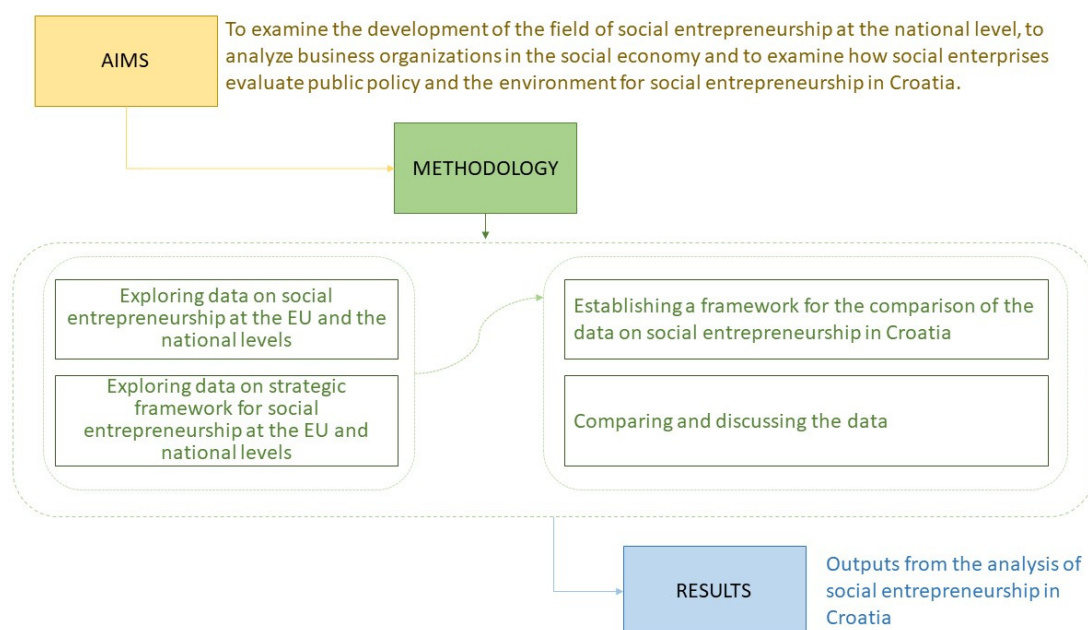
AIMS

To examine the development of the field of social entrepreneurship at the national level, to analyze business organizations in the social economy and to examine how social enterprises evaluate public policy and the environment for social entrepreneurship in Croatia.

METHODOLOGY

Exploring data on social entrepreneurship at the EU and the national levels

Exploring data on strategic framework for social entrepreneurship at the EU and national levels

Establishing a framework for the comparison of the data on social entrepreneurship in Croatia

Comparing and discussing the data

RESULTS

Outputs from the analysis of social entrepreneurship in Croatia